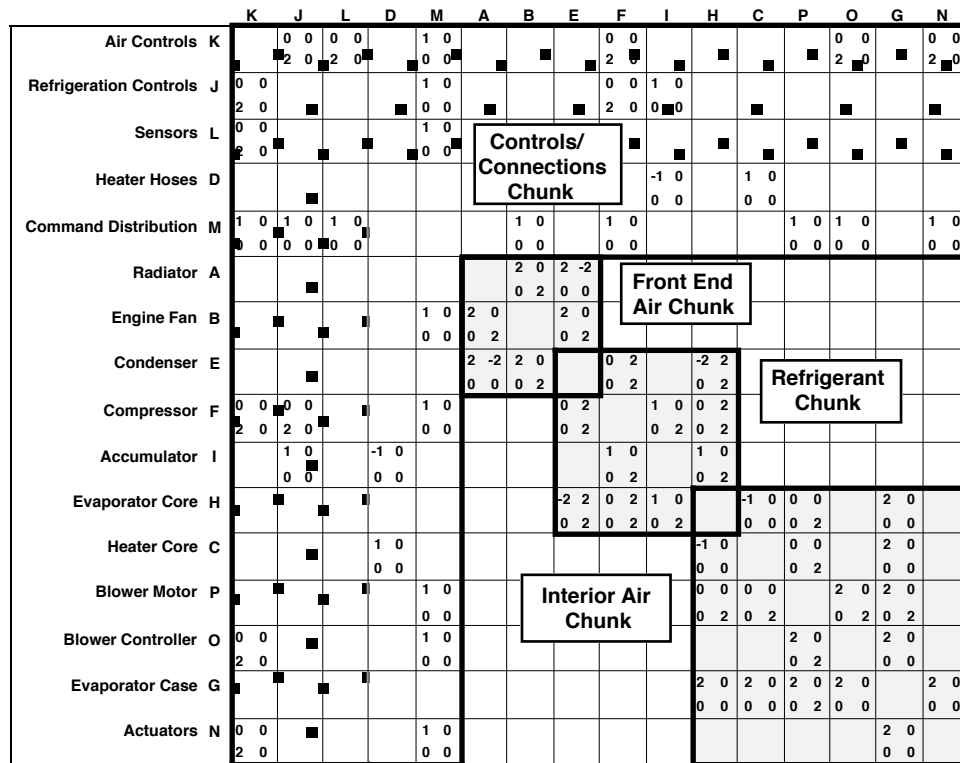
| | K | J | L | D | M | A | B | E | F | I | H | C | P | O | G | N |
|---|---|---|---|---|---|---|---|---|---|---|---|---|---|---|---|---|
| Air Controls K | | 0 0 2 0 | 0 0 2 0 | | 1 0 0 0 | | | | 0 0 2 0 | | | | | 0 0 2 0 | | 0 0 2 0 |
| Refrigeration Controls J | 0 0 2 0 | | | | 1 0 0 0 | | | | 0 0 2 0 | 1 0 0 0 | | | | | | |
| Sensors L | 0 0 2 0 | | | | 1 0 0 0 | | | | | | | | | | | |
| Heater Hoses D | | | | | | | | | | -1 0 0 0 | | 1 0 0 0 | | | | |
| Command Distribution M | 1 0 0 0 | 1 0 0 0 | 1 0 0 0 | | | | 1 0 0 0 | | 1 0 0 0 | | | | 1 0 0 0 | 1 0 0 0 | | 1 0 0 0 |
| Radiator A | | | | | | | 2 0 0 2 | 2 -2 0 0 | | | | | | | | |
| Engine Fan B | | | | | 1 0 0 0 | 2 0 0 2 | | 2 0 0 2 | | | | | | | | |
| Condenser E | | | | | | 2 -2 0 0 | 2 0 0 2 | | 0 2 0 2 | | -2 2 0 2 | | | | | |
| Compressor F | 0 0 2 0 | 0 0 2 0 | | | 1 0 0 0 | | | 0 2 0 2 | | 1 0 0 2 | 0 2 0 2 | | | | | |
| Accumulator I | | 1 0 0 0 | | -1 0 0 0 | | | | | 1 0 0 2 | | 1 0 0 2 | | | | | |
| Evaporator Core H | | | | | | | | -2 2 0 2 | 0 2 0 2 | 1 0 0 2 | | -1 0 0 0 | 0 0 0 2 | | 2 0 0 0 | |
| Heater Core C | | | | 1 0 0 0 | | | | | | | -1 0 0 0 | | 0 0 0 2 | | 2 0 0 0 | |
| Blower Motor P | | | | | 1 0 0 0 | | | | | | 0 0 0 2 | 0 0 0 2 | | 2 0 0 2 | 2 0 0 2 | |
| Blower Controller O | 0 0 2 0 | | | | 1 0 0 0 | | | | | | | | 2 0 0 2 | | 2 0 0 0 | |
| Evaporator Case G | | | | | | | | | | | 2 0 0 0 | 2 0 0 0 | 2 0 0 2 | 2 0 0 0 | | 2 0 0 0 |
| Actuators N | 0 0 2 0 | | | | 1 0 0 0 | | | | | | | | | | 2 0 0 0 | |

Controls/ Connections Chunk

Front End Air Chunk

Refrigerant Chunk

Interior Air Chunk